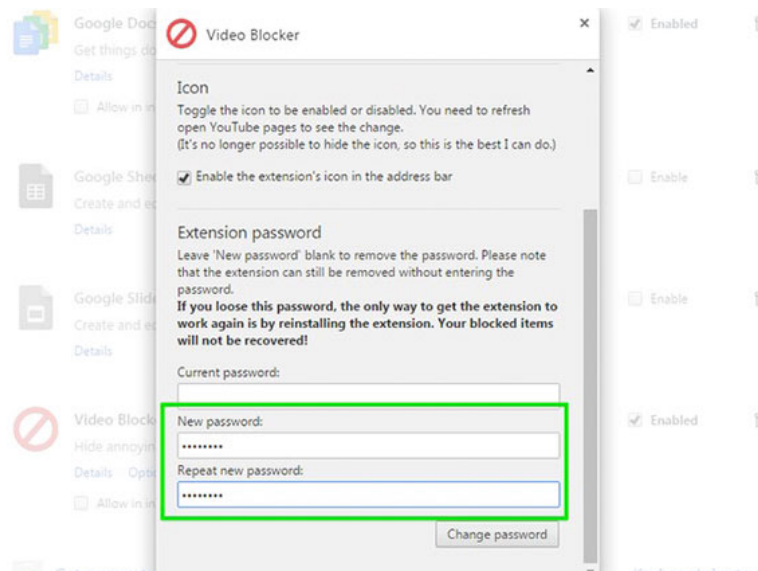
Google Doc
Get things do
Details
Allow in in

Google She
Create and ed
Details

Google Slid
Create and ed
Details

Video Block
Hide annoyin
Details Opti
Allow in in

Enabled
Enable
Enable
Enabled

Video Blocker
×

Icon
Toggle the icon to be enabled or disabled. You need to refresh open YouTube pages to see the change.
(It's no longer possible to hide the icon, so this is the best I can do.)

Enable the extension's icon in the address bar

Extension password
Leave 'New password' blank to remove the password. Please note that the extension can still be removed without entering the password.
**If you loose this password, the only way to get the extension to work again is by reinstalling the extension. Your blocked items will not be recovered!**

Current password:

New password:
••••••••
Repeat new password:
••••••••

Change password